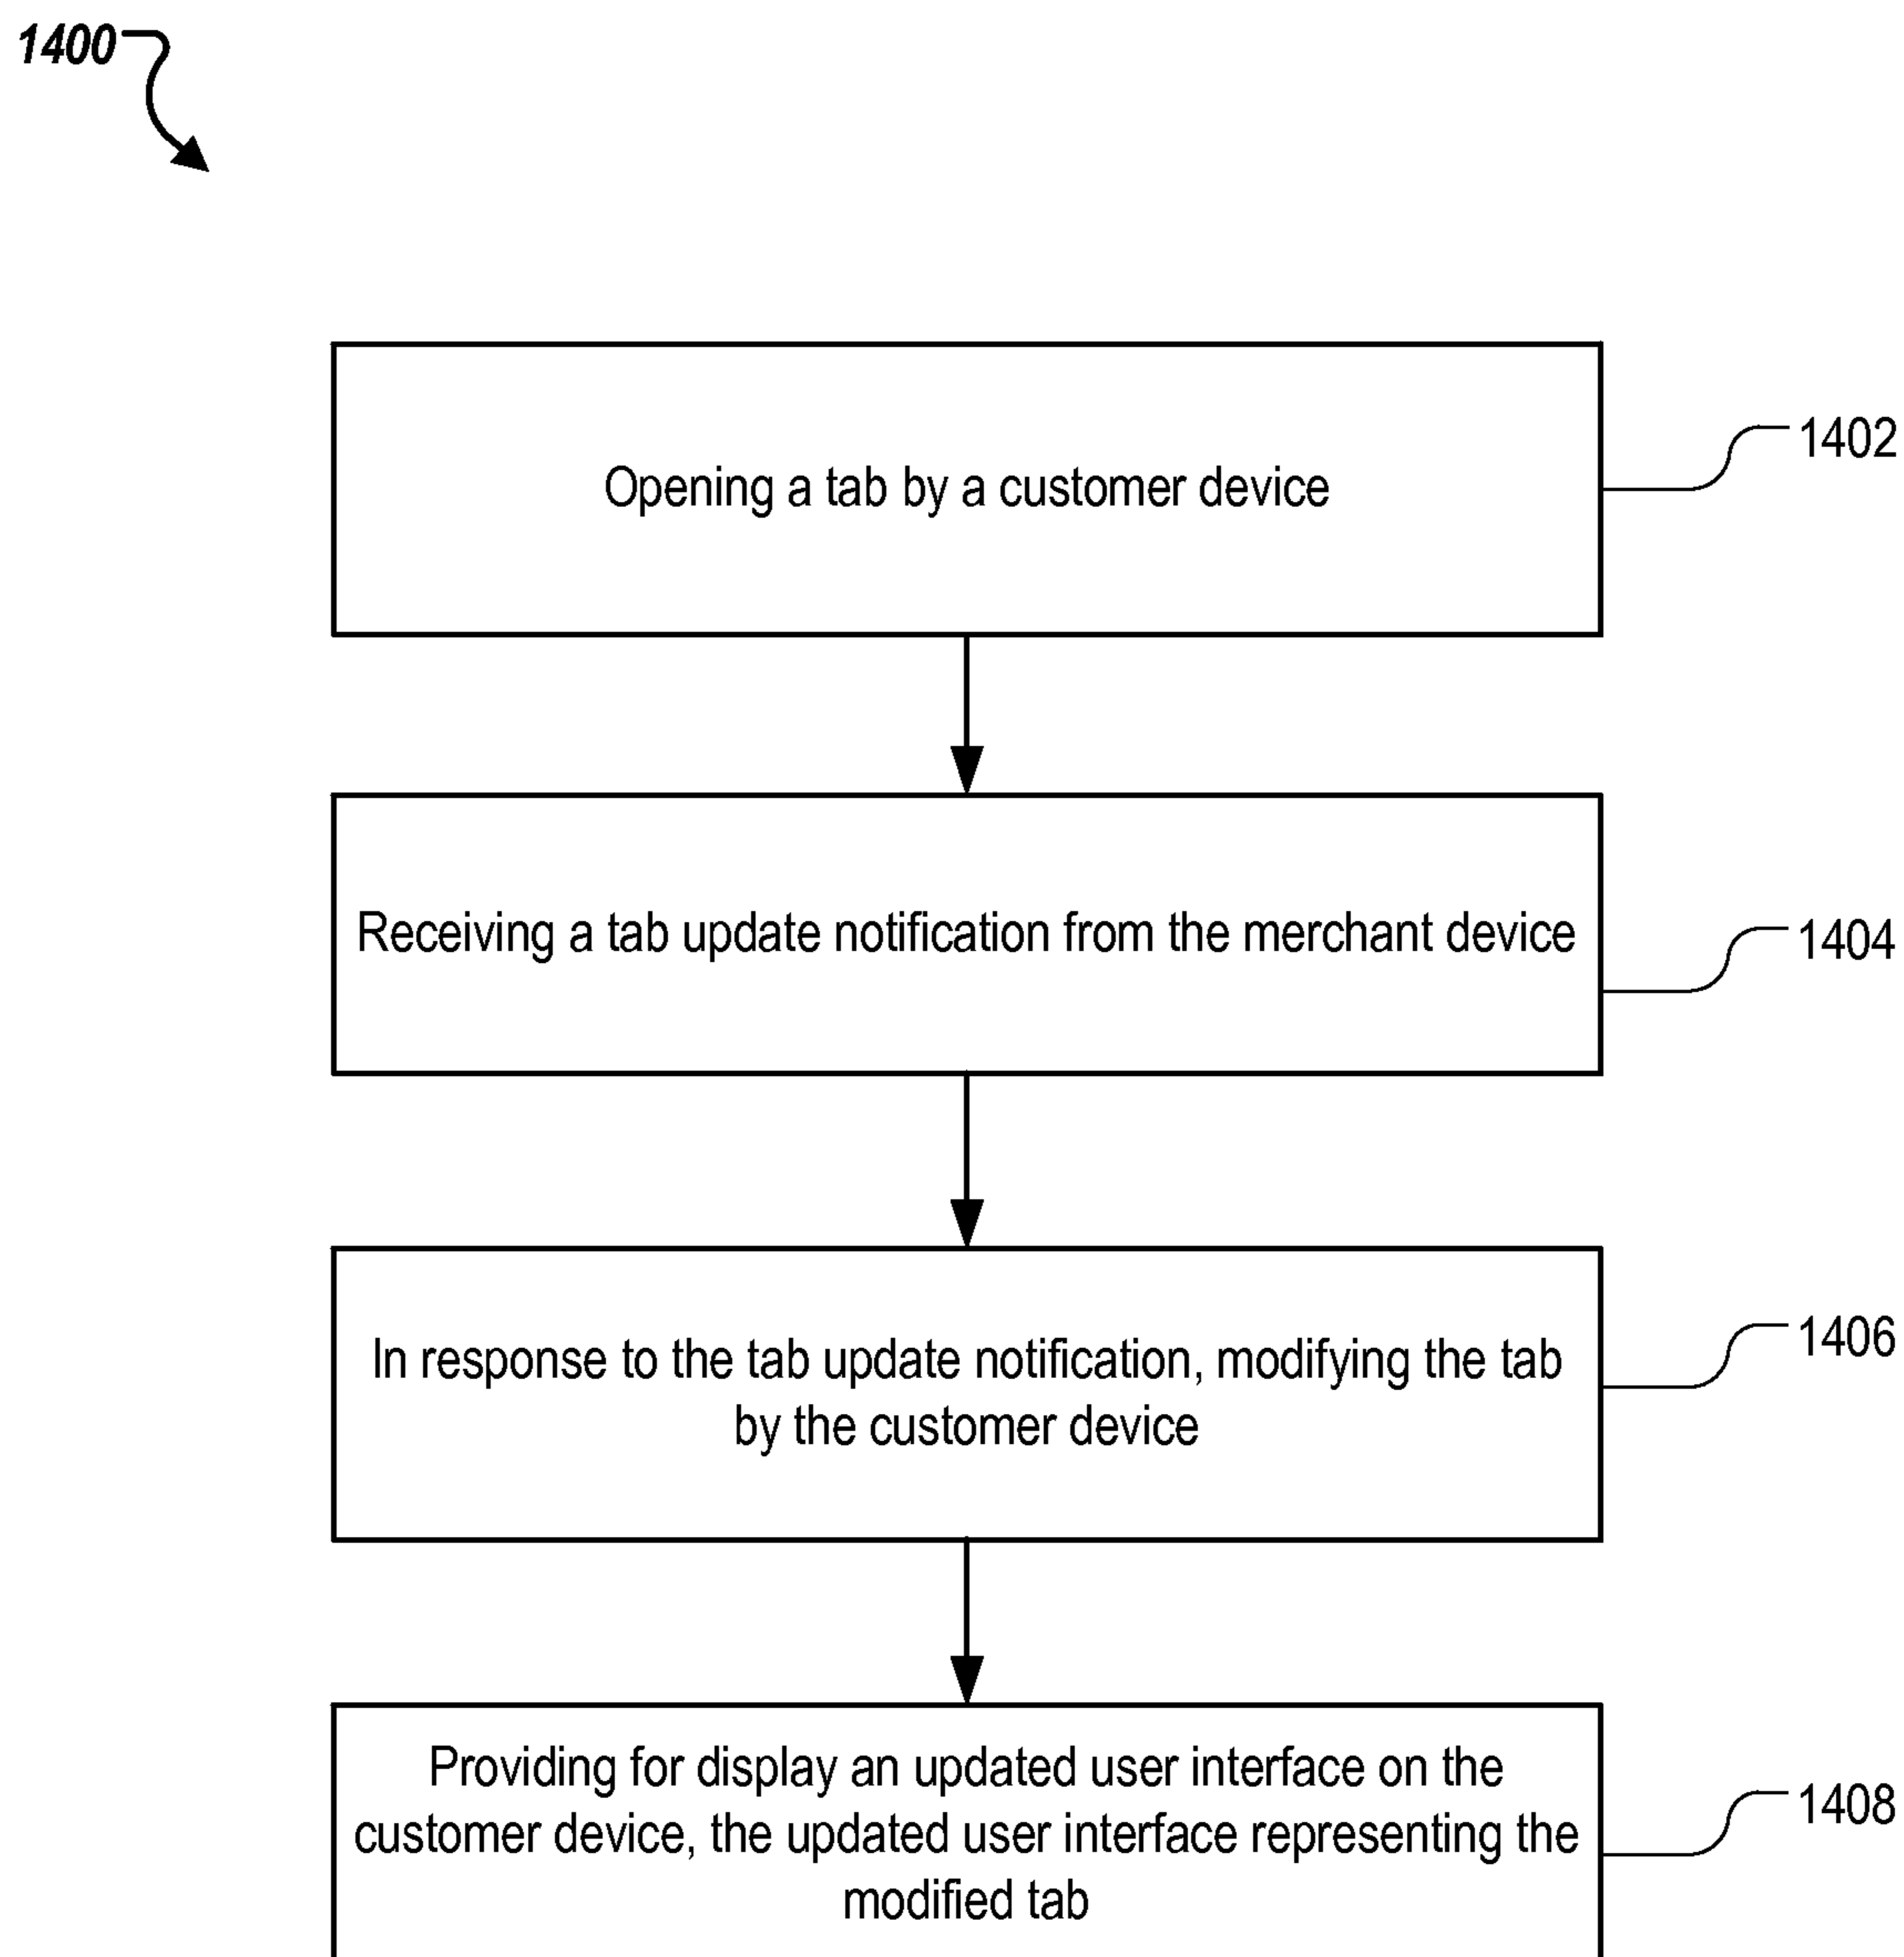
1400

Opening a tab by a customer device

1402

Receiving a tab update notification from the merchant device

1404

In response to the tab update notification, modifying the tab by the customer device

1406

Providing for display an updated user interface on the customer device, the updated user interface representing the modified tab

1408